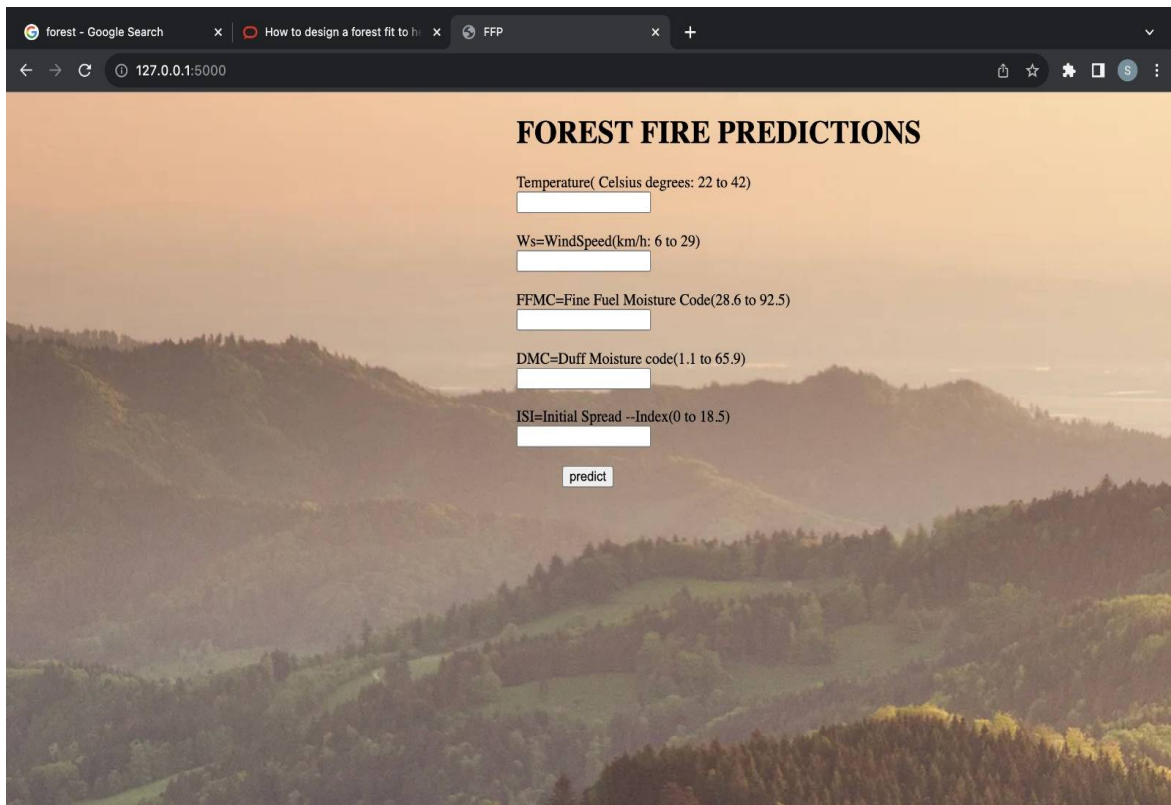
forest - Google Search
How to design a forest fit to h
FFP
127.0.0.1:5000

FOREST FIRE PREDICTIONS

Temperature( Celsius degrees: 22 to 42)

Ws=WindSpeed(km/h: 6 to 29)

FFMC=Fine Fuel Moisture Code(28.6 to 92.5)

DMC=Duff Moisture code(1.1 to 65.9)

ISI=Initial Spread --Index(0 to 18.5)

predict